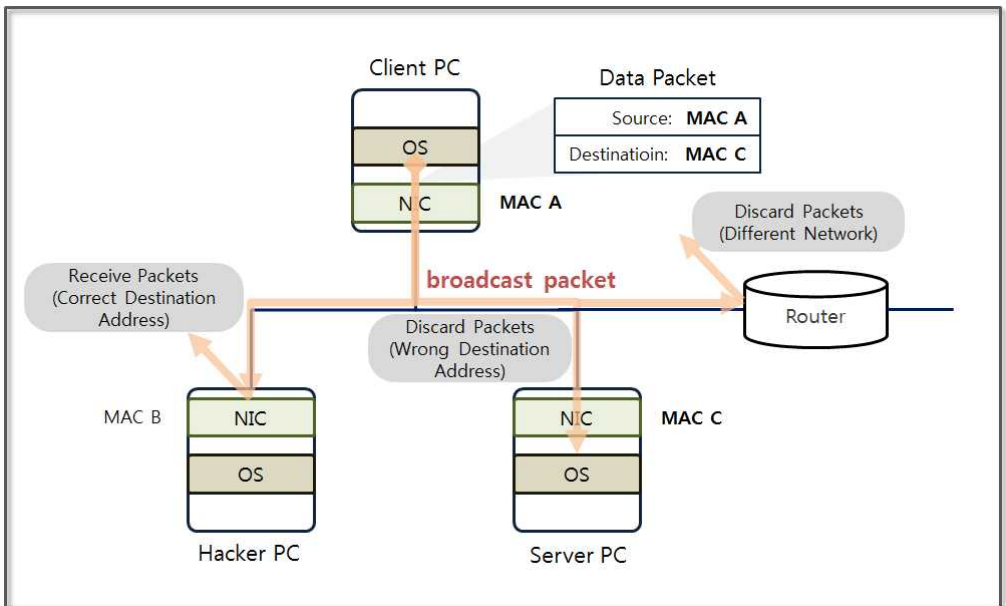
Client PC

Data Packet

| Source: | MAC A |
|---|---|
| Destinatioin: | MAC C |

OS

NIC

MAC A

Discard Packets (Different Network)

Receive Packets (Correct Destination Address)

broadcast packet

Router

Discard Packets (Wrong Destination Address)

MAC B

NIC

OS

Hacker PC

NIC

MAC C

OS

Server PC